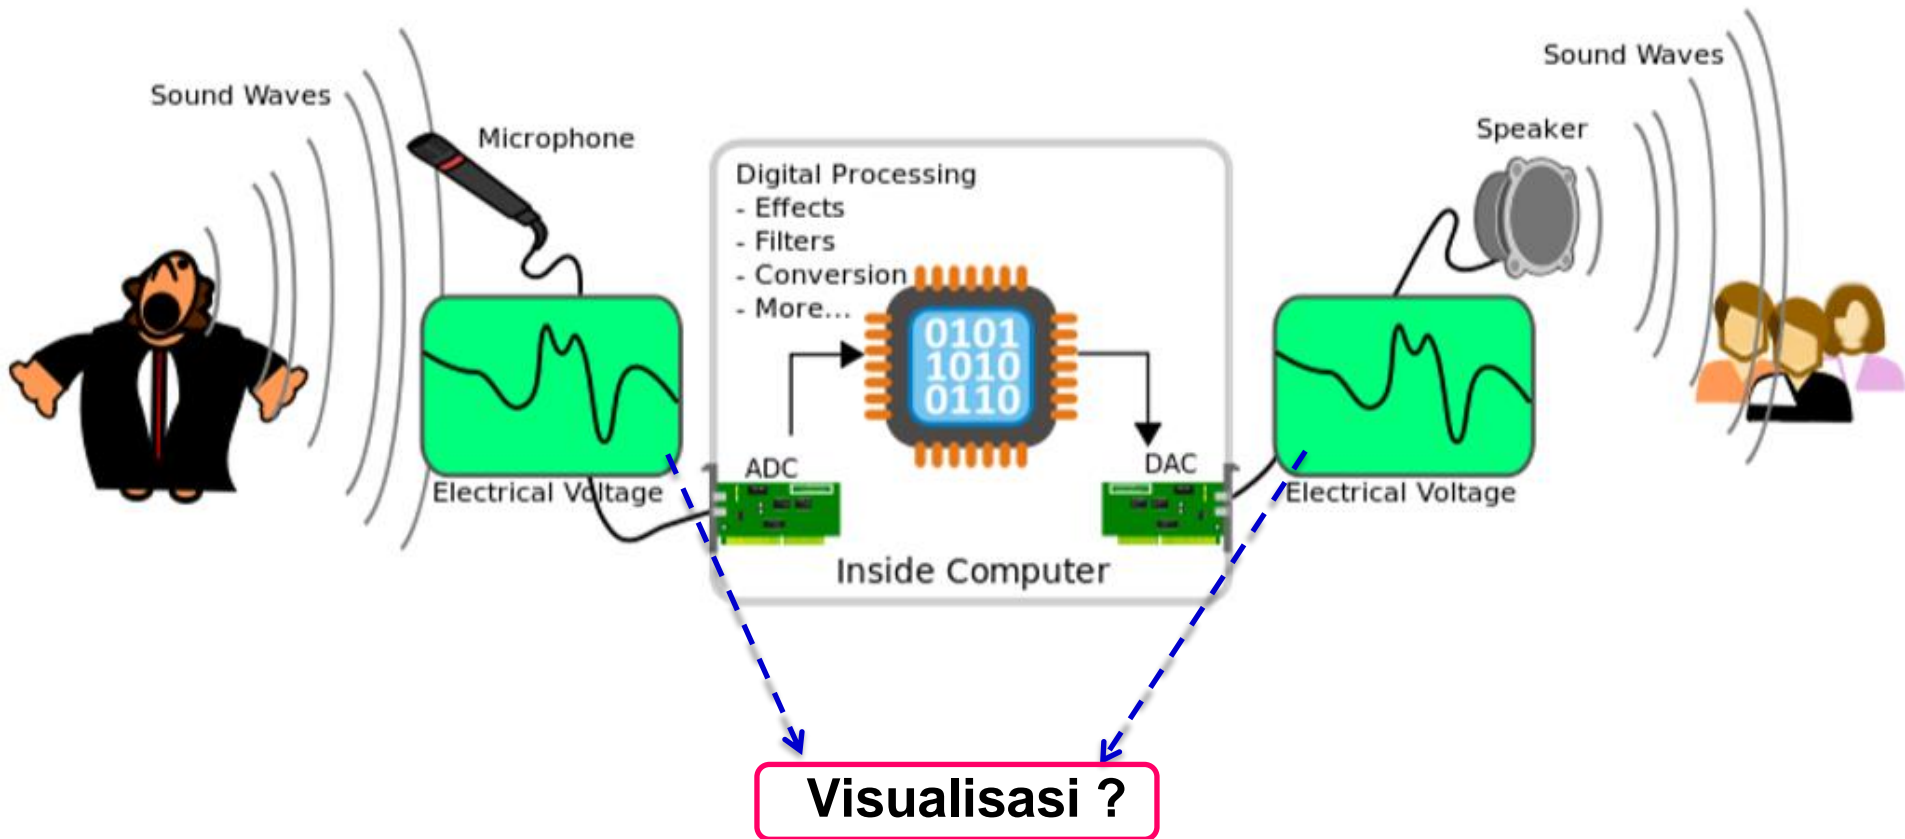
Sound Waves

Microphone

Electrical Voltage

Digital Processing
- Effects
- Filters
- Conversion
- More...

0101
1010
0110

ADC

DAC

Inside Computer

Sound Waves

Speaker

Electrical Voltage

Visualisasi ?